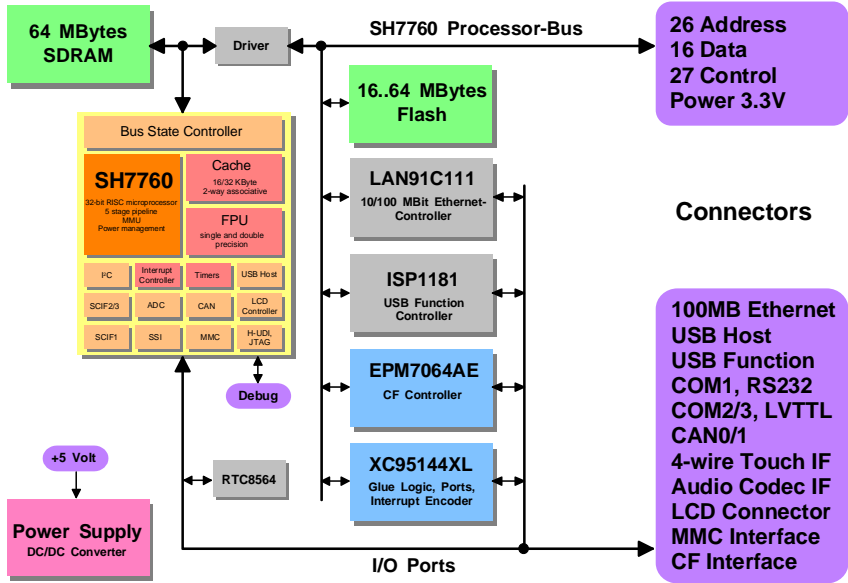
64 MBytes SDRAM

Driver

SH7760 Processor-Bus

26 Address
16 Data
27 Control
Power 3.3V

16..64 MBytes Flash

Bus State Controller

SH7760
32-bit RISC microprocessor
5 stage pipeline
MMU
Power management

Cache
16/32 KByte
2-way associative

FPU
single and double precision

I²C
Interrupt Controller
Timers
USB Host
SCIF2/3
ADC
CAN
LCD Controller
SCIF1
SSI
MMC
H-UDI, JTAG

LAN91C111
10/100 MBit Ethernet-Controller

Connectors

ISP1181
USB Function Controller

EPM7064AE
CF Controller

Debug

+5 Volt

RTC8564

XC95144XL
Glue Logic, Ports, Interrupt Encoder

Power Supply
DC/DC Converter

I/O Ports

100MB Ethernet
USB Host
USB Function
COM1, RS232
COM2/3, LVTTL
CAN0/1
4-wire Touch IF
Audio Codec IF
LCD Connector
MMC Interface
CF Interface